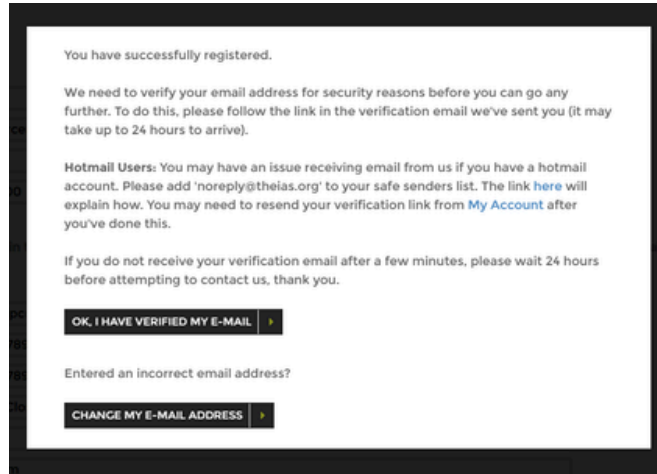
You have successfully registered.

We need to verify your email address for security reasons before you can go any further. To do this, please follow the link in the verification email we've sent you (it may take up to 24 hours to arrive).

Hotmail Users: You may have an issue receiving email from us if you have a hotmail account. Please add 'noreply@theias.org' to your safe senders list. The link here will explain how. You may need to resend your verification link from My Account after you've done this.

If you do not receive your verification email after a few minutes, please wait 24 hours before attempting to contact us, thank you.

OK, I HAVE VERIFIED MY E-MAIL

Entered an incorrect email address?

CHANGE MY E-MAIL ADDRESS